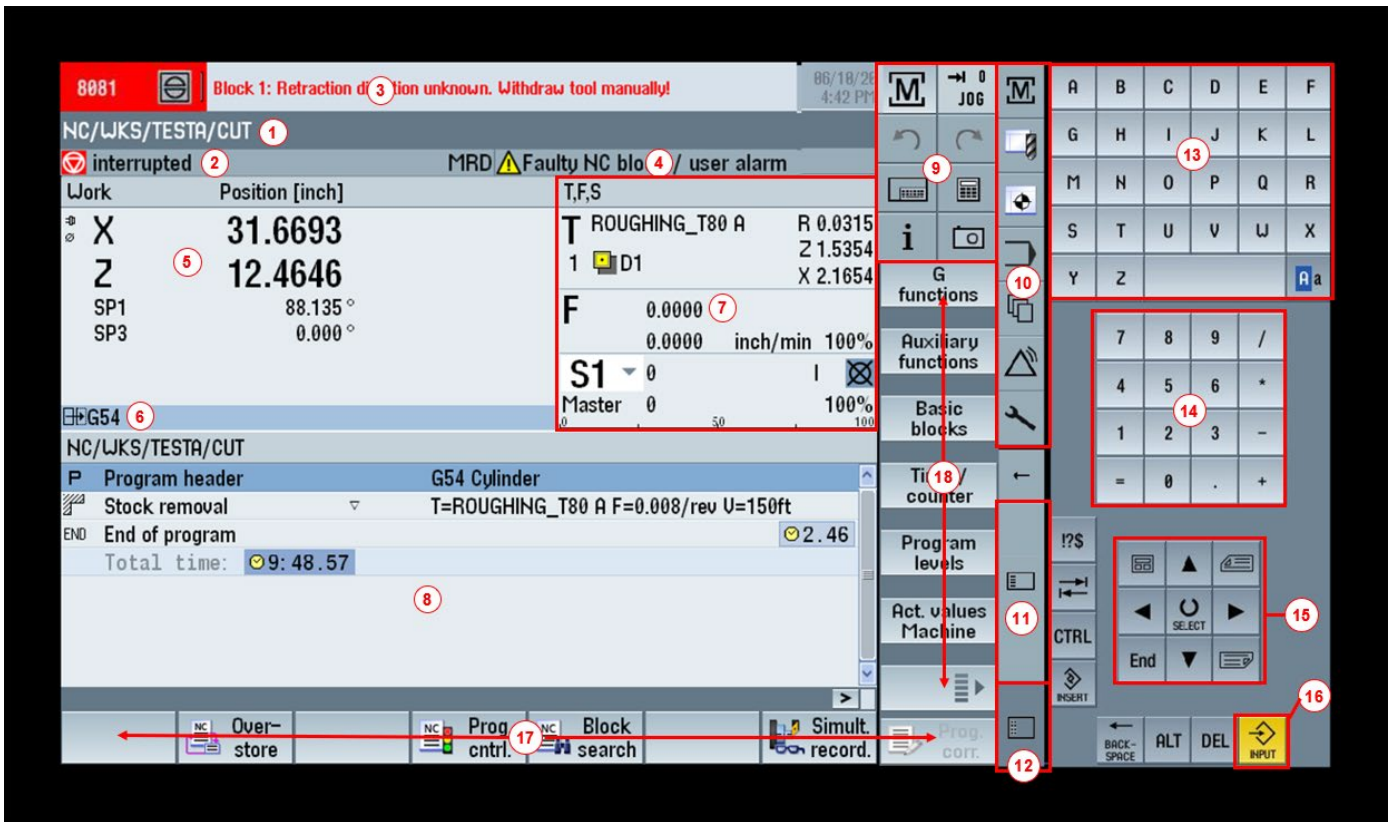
8081 Block 1: Retraction di 3 tion unknown. Withdraw tool manually! 06/18/2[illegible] 4:42 PM

NC/WKS/TESTA/CUT 1

interrupted 2 MRD Faulty NC blo 4 / user alarm

Work Position [inch]

X 31.6693
Z 5 12.4646
SP1 88.135 °
SP3 0.000 °

G54 6

T,F,S
T ROUGHING_T80 A R 0.0315
Z 1.5354
1 D1 X 2.1654

F 0.0000 7
0.0000 inch/min 100%

S1 0
Master 0 100%
0 50 100

NC/WKS/TESTA/CUT

| P | Program header | G54 Cylinder |
|---|---|---|
| | Stock removal ▽ | T=ROUGHING_T80 A F=0.008/rev V=150ft |
| END | End of program | 2.46 |
| | Total time: 9:48.57 | |

8

>

Over- store | Prog cntrl. | Block search | Simult. record.

17

M JOG 0

9

i

G functions 18

Auxiliary functions

Basic blocks

Times/ counter

Program levels

Act. values Machine

Prog. corr.

M

10

11

12

A B C D E F
G H I J K L
M N O P Q R
S T U V W X
Y Z Aa

13

7 8 9 /
4 5 6 *
1 2 3 −
= 0 . +

14

!?$

CTRL

INSERT

▲
◄ SELECT ►
End ▼

15

16

BACK-SPACE ALT DEL INPUT